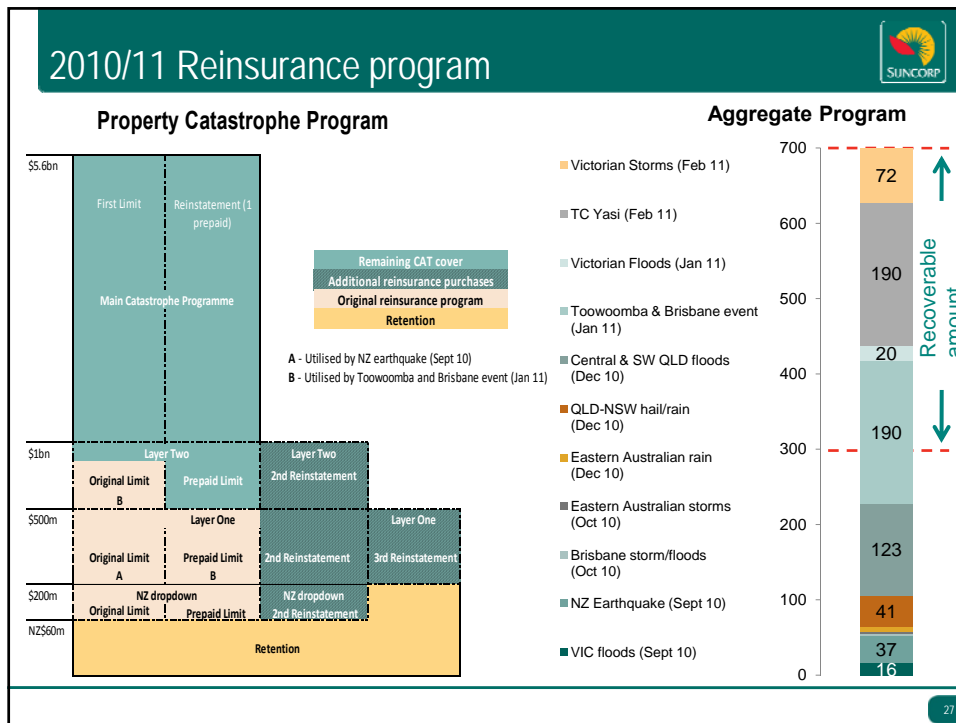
2010/11 Reinsurance program

SUNCORP

Property Catastrophe Program

$5.6bn

First Limit

Reinstatement (1 prepaid)

Main Catastrophe Programme

Remaining CAT cover
Additional reinsurance purchases
Original reinsurance program
Retention

A - Utilised by NZ earthquake (Sept 10)
B - Utilised by Toowoomba and Brisbane event (Jan 11)

$1bn

Layer Two

Original Limit B

Prepaid Limit

Layer Two 2nd Reinstatement

$500m

Layer One

Original Limit A

Prepaid Limit B

2nd Reinstatement

Layer One 3rd Reinstatement

$200m

NZ dropdown

Original Limit

Prepaid Limit

NZ dropdown 2nd Reinstatement

NZ$60m

Retention

Aggregate Program

Victorian Storms (Feb 11)
TC Yasi (Feb 11)
Victorian Floods (Jan 11)
Toowoomba & Brisbane event (Jan 11)
Central & SW QLD floods (Dec 10)
QLD-NSW hail/rain (Dec 10)
Eastern Australian rain (Dec 10)
Eastern Australian storms (Oct 10)
Brisbane storm/floods (Oct 10)
NZ Earthquake (Sept 10)
VIC floods (Sept 10)

700
600
500
400
300
200
100
0

72
190
20
190
123
41
37
16

Recoverable amount

27